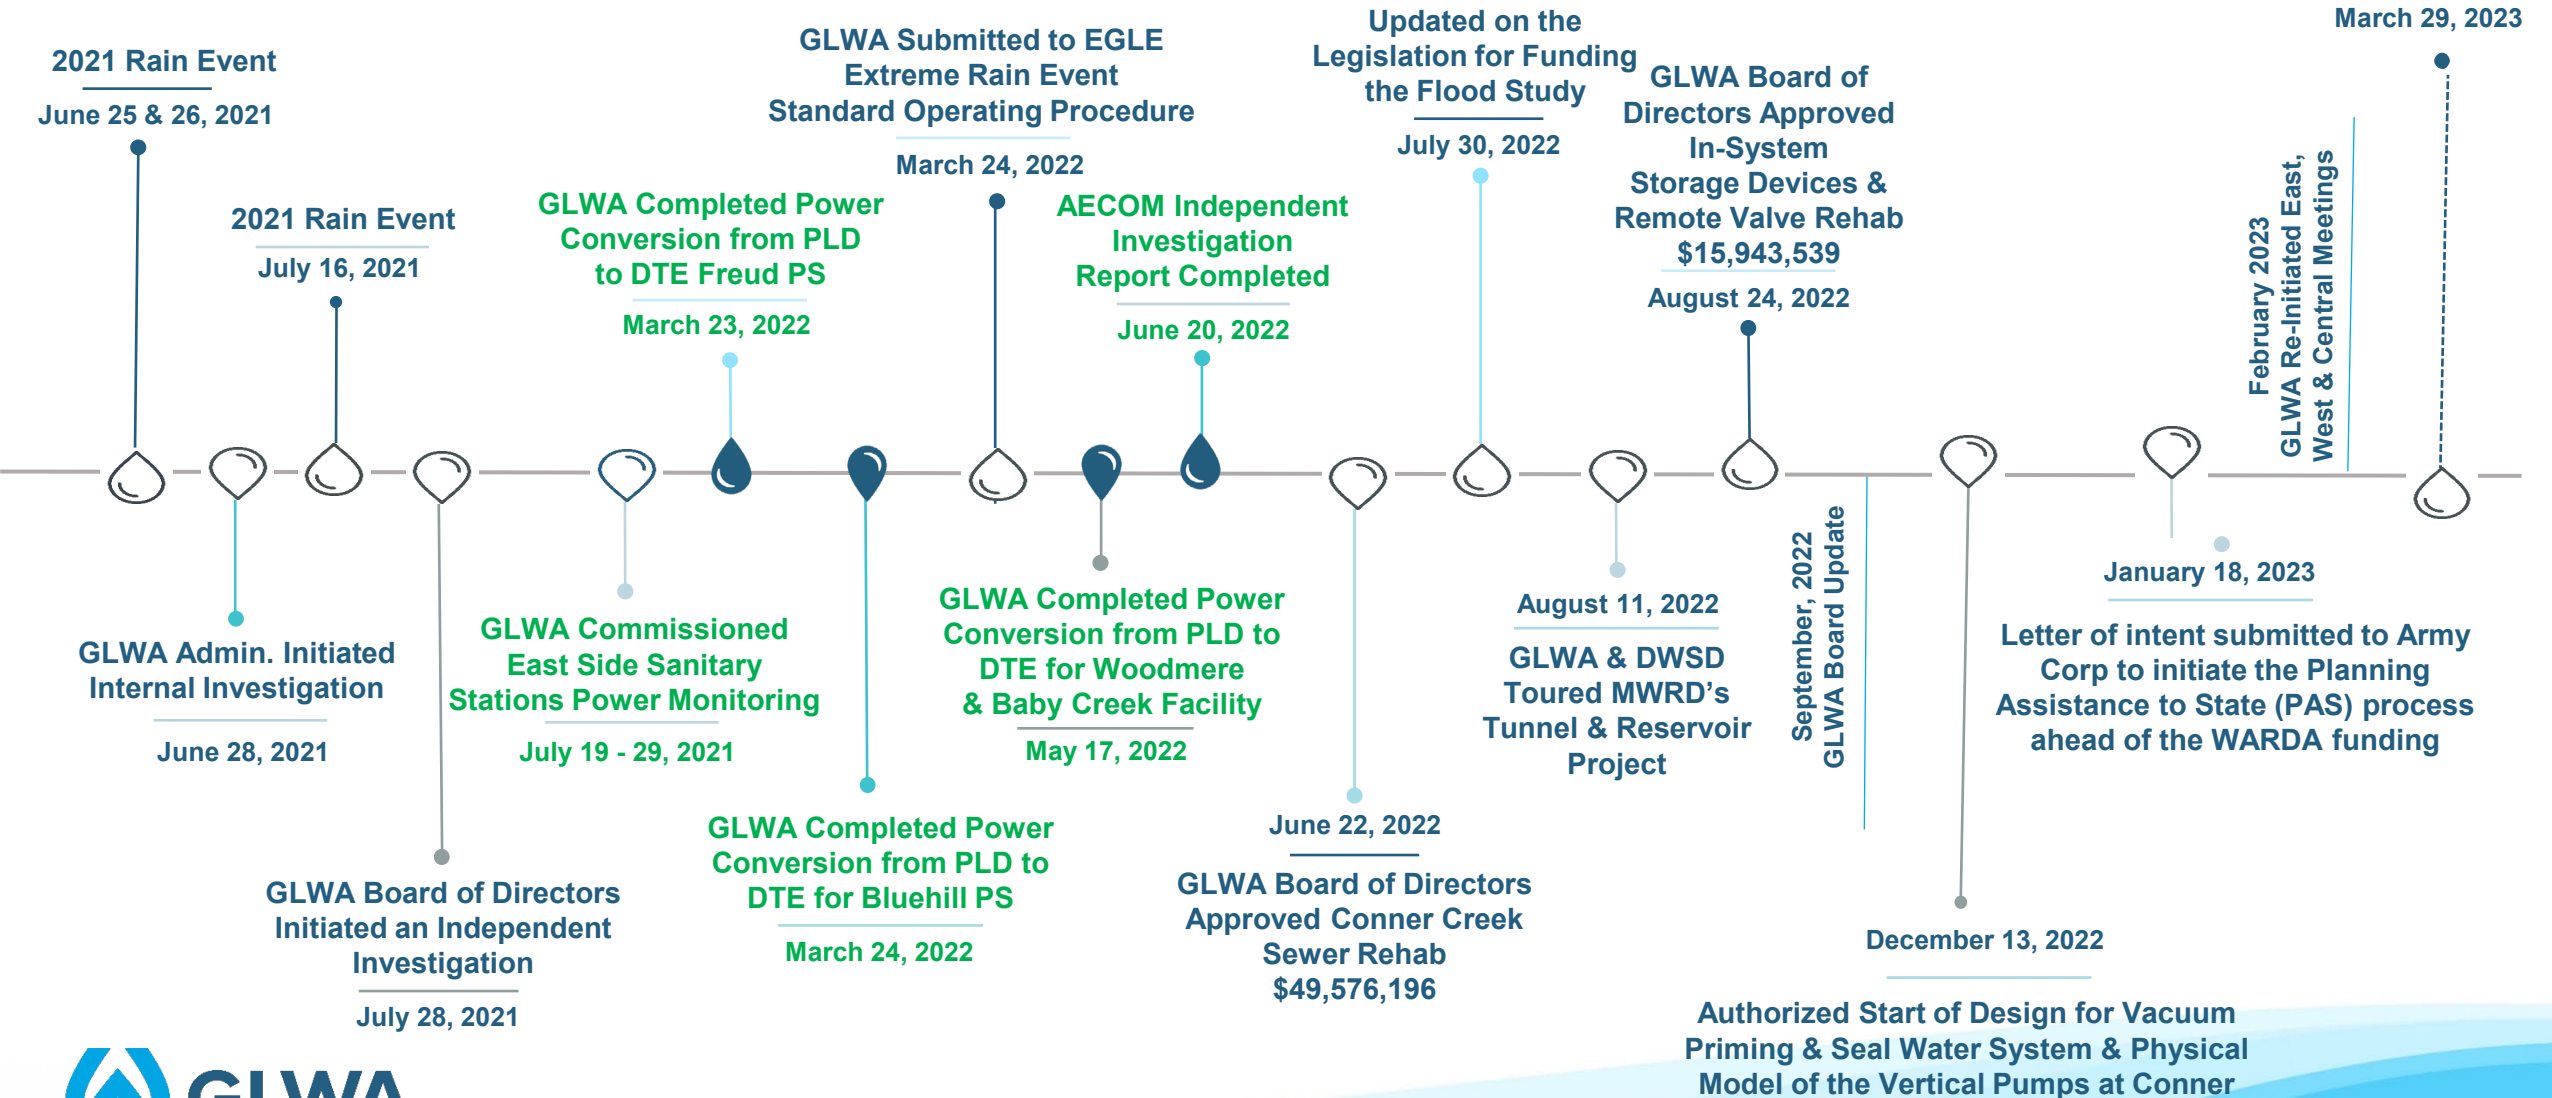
2021 Rain Event

June 25 & 26, 2021

2021 Rain Event

July 16, 2021

GLWA Completed Power Conversion from PLD to DTE Freud PS

March 23, 2022

GLWA Submitted to EGLE Extreme Rain Event Standard Operating Procedure

March 24, 2022

AECOM Independent Investigation Report Completed

June 20, 2022

Updated on the Legislation for Funding the Flood Study

July 30, 2022

GLWA Board of Directors Approved In-System Storage Devices & Remote Valve Rehab $15,943,539

August 24, 2022

February 2023 GLWA Re-Initiated East, West & Central Meetings

March 29, 2023

GLWA Admin. Initiated Internal Investigation

June 28, 2021

GLWA Board of Directors Initiated an Independent Investigation

July 28, 2021

GLWA Commissioned East Side Sanitary Stations Power Monitoring

July 19 - 29, 2021

GLWA Completed Power Conversion from PLD to DTE for Bluehill PS

March 24, 2022

GLWA Completed Power Conversion from PLD to DTE for Woodmere & Baby Creek Facility

May 17, 2022

June 22, 2022

GLWA Board of Directors Approved Conner Creek Sewer Rehab $49,576,196

August 11, 2022

GLWA & DWSD Toured MWRD's Tunnel & Reservoir Project

September, 2022 GLWA Board Update

December 13, 2022

Authorized Start of Design for Vacuum Priming & Seal Water System & Physical Model of the Vertical Pumps at Conner

January 18, 2023

Letter of intent submitted to Army Corp to initiate the Planning Assistance to State (PAS) process ahead of the WARDA funding

GLWA